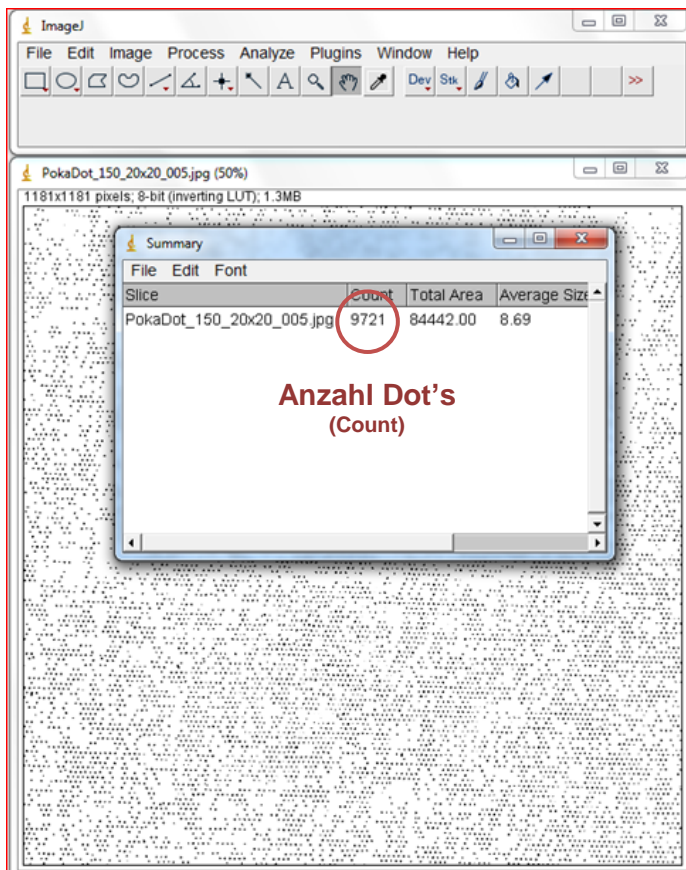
ImageJ

File Edit Image Process Analyze Plugins Window Help

Dev Stk >>

PokaDot_150_20x20_005.jpg (50%)

1181x1181 pixels; 8-bit (inverting LUT); 1.3MB

Summary

File Edit Font

| Slice | Count | Total Area | Average Size |
|---|---|---|---|
| PokaDot_150_20x20_005.jpg | 9721 | 84442.00 | 8.69 |

Anzahl Dot's
(Count)